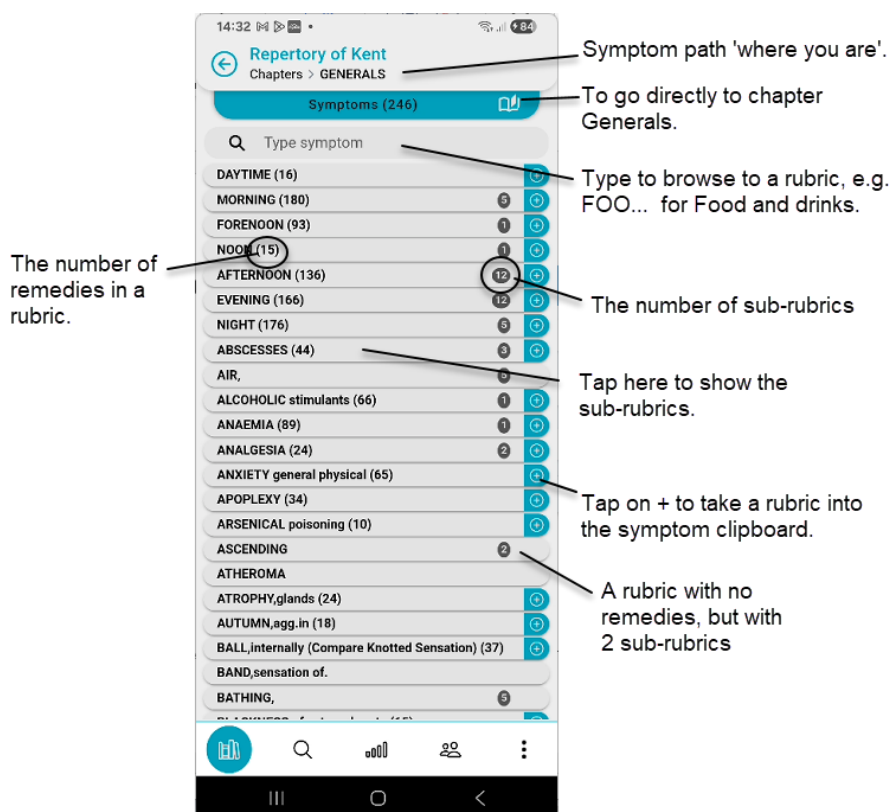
14:32 84

Repertory of Kent
Chapters > GENERALS

Symptom path 'where you are'.

Symptoms (246)

To go directly to chapter Generals.

Type symptom

Type to browse to a rubric, e.g. FOO... for Food and drinks.

DAYTIME (16)
MORNING (180) 5
FORENOON (93) 1
NOON (15) 1
AFTERNOON (136) 12
EVENING (166) 12
NIGHT (176) 5
ABSCESSES (44) 3
AIR, 6
ALCOHOLIC stimulants (66) 1
ANAEMIA (89) 1
ANALGESIA (24) 2
ANXIETY general physical (65)
APOPLEXY (34)
ARSENICAL poisoning (10)
ASCENDING 2
ATHEROMA
ATROPHY,glands (24)
AUTUMN,agg.in (18)
BALL,internally (Compare Knotted Sensation) (37)
BAND,sensation of.
BATHING, 5
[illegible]

The number of remedies in a rubric.

The number of sub-rubrics

Tap here to show the sub-rubrics.

Tap on + to take a rubric into the symptom clipboard.

A rubric with no remedies, but with 2 sub-rubrics